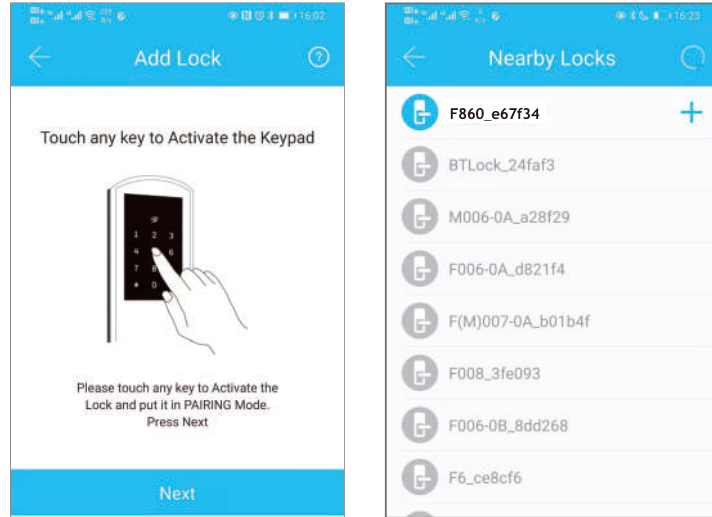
16:02

Add Lock

Touch any key to Activate the Keypad

1 2 3
4 5 6
7 8
\* 0

Please touch any key to Activate the Lock and put it in PAIRING Mode. Press Next

Next

16:23

Nearby Locks

F860_e67f34 +

BTLock_24faf3

M006-0A_a28f29

F006-0A_d821f4

F(M)007-0A_b01b4f

F008_3fe093

F006-0B_8dd268

F6_ce8cf6